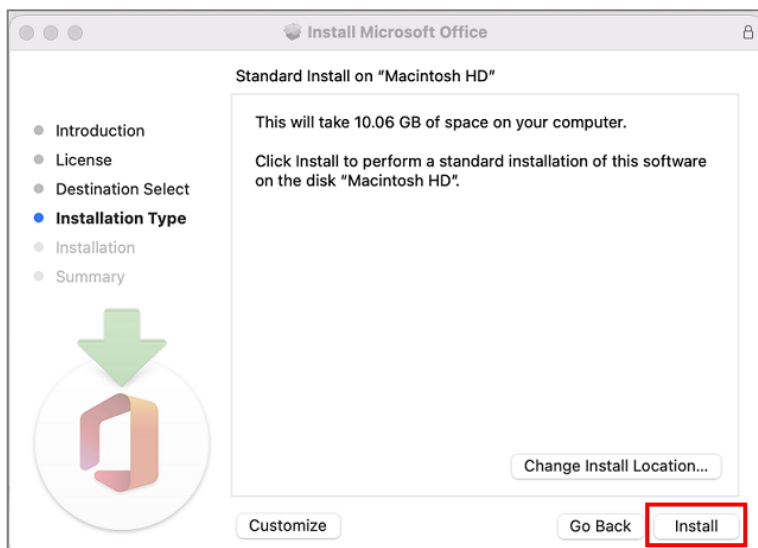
Install Microsoft Office

Standard Install on "Macintosh HD"

Introduction
License
Destination Select
Installation Type
Installation
Summary

This will take 10.06 GB of space on your computer.

Click Install to perform a standard installation of this software on the disk "Macintosh HD".

Change Install Location...

Customize

Go Back

Install